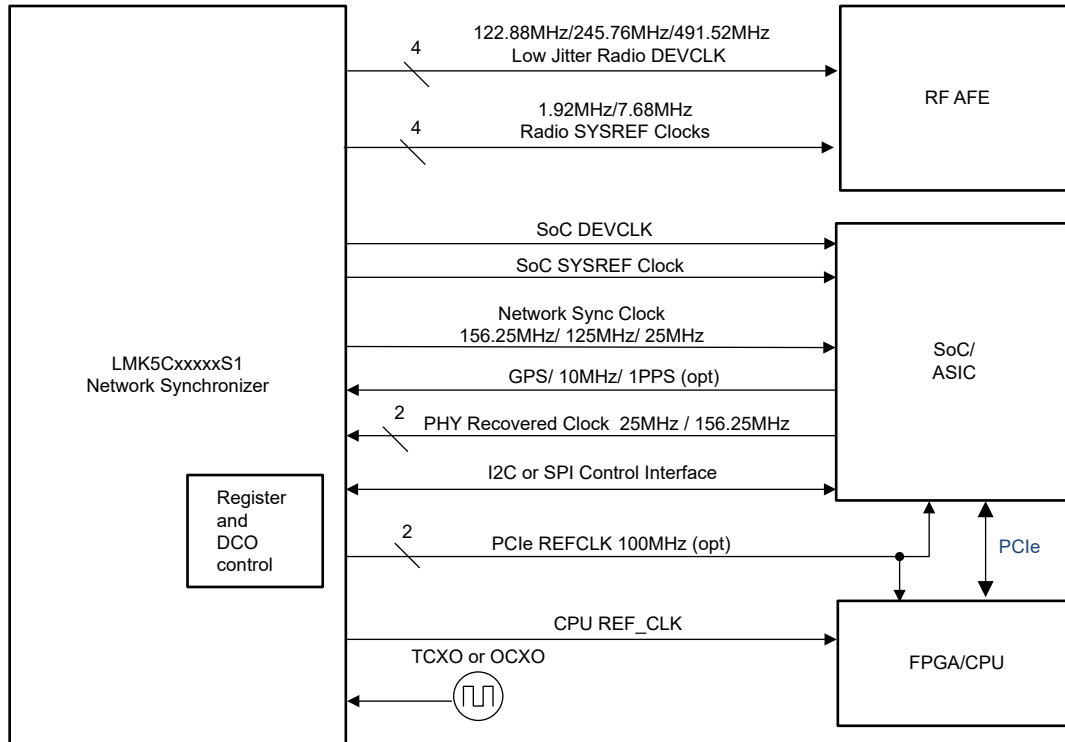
LMK5CxxxxxS1
Network Synchronizer

Register and DCO control

4
122.88MHz/245.76MHz/491.52MHz
Low Jitter Radio DEVCLK

4
1.92MHz/7.68MHz
Radio SYSREF Clocks

RF AFE

SoC DEVCLK

SoC SYSREF Clock

Network Sync Clock
156.25MHz/ 125MHz/ 25MHz

GPS/ 10MHz/ 1PPS (opt)

2
PHY Recovered Clock 25MHz / 156.25MHz

I2C or SPI Control Interface

SoC/
ASIC

2
PCIe REFCLK 100MHz (opt)

PCIe

CPU REF_CLK

TCXO or OCXO

FPGA/CPU